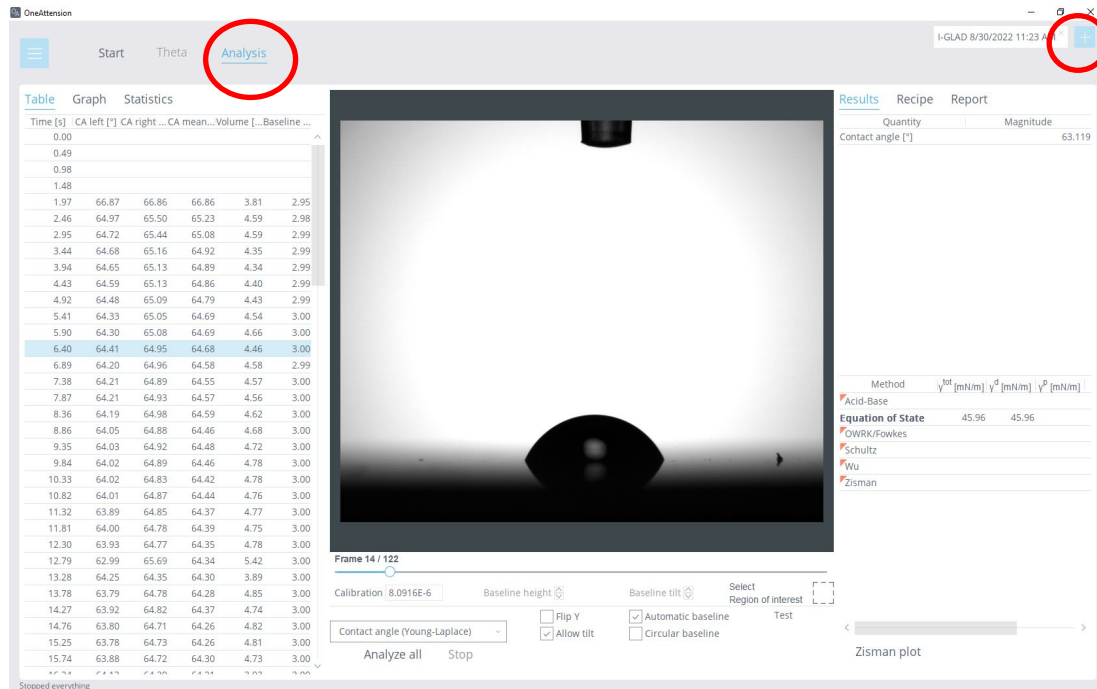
OneAttension

Start Theta Analysis

I-GLAD 8/30/2022 11:23 A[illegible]

Table Graph Statistics

| Time [s] | CA left [°] | CA right ... | CA mean... | Volume [... | Baseline ... |
|---|---|---|---|---|---|
| 0.00 | | | | | |
| 0.49 | | | | | |
| 0.98 | | | | | |
| 1.48 | | | | | |
| 1.97 | 66.87 | 66.86 | 66.86 | 3.81 | 2.95 |
| 2.46 | 64.97 | 65.50 | 65.23 | 4.59 | 2.98 |
| 2.95 | 64.72 | 65.44 | 65.08 | 4.59 | 2.99 |
| 3.44 | 64.68 | 65.16 | 64.92 | 4.35 | 2.99 |
| 3.94 | 64.65 | 65.13 | 64.89 | 4.34 | 2.99 |
| 4.43 | 64.59 | 65.13 | 64.86 | 4.40 | 2.99 |
| 4.92 | 64.48 | 65.09 | 64.79 | 4.43 | 2.99 |
| 5.41 | 64.33 | 65.05 | 64.69 | 4.54 | 3.00 |
| 5.90 | 64.30 | 65.08 | 64.69 | 4.66 | 3.00 |
| 6.40 | 64.41 | 64.95 | 64.68 | 4.46 | 3.00 |
| 6.89 | 64.20 | 64.96 | 64.58 | 4.58 | 2.99 |
| 7.38 | 64.21 | 64.89 | 64.55 | 4.57 | 3.00 |
| 7.87 | 64.21 | 64.93 | 64.57 | 4.56 | 3.00 |
| 8.36 | 64.19 | 64.98 | 64.59 | 4.62 | 3.00 |
| 8.86 | 64.05 | 64.88 | 64.46 | 4.68 | 3.00 |
| 9.35 | 64.03 | 64.92 | 64.48 | 4.72 | 3.00 |
| 9.84 | 64.02 | 64.89 | 64.46 | 4.78 | 3.00 |
| 10.33 | 64.02 | 64.83 | 64.42 | 4.78 | 3.00 |
| 10.82 | 64.01 | 64.87 | 64.44 | 4.76 | 3.00 |
| 11.32 | 63.89 | 64.85 | 64.37 | 4.77 | 3.00 |
| 11.81 | 64.00 | 64.78 | 64.39 | 4.75 | 3.00 |
| 12.30 | 63.93 | 64.77 | 64.35 | 4.78 | 3.00 |
| 12.79 | 62.99 | 65.69 | 64.34 | 5.42 | 3.00 |
| 13.28 | 64.25 | 64.35 | 64.30 | 3.89 | 3.00 |
| 13.78 | 63.79 | 64.78 | 64.28 | 4.85 | 3.00 |
| 14.27 | 63.92 | 64.82 | 64.37 | 4.74 | 3.00 |
| 14.76 | 63.80 | 64.71 | 64.26 | 4.82 | 3.00 |
| 15.25 | 63.78 | 64.73 | 64.26 | 4.81 | 3.00 |
| 15.74 | 63.88 | 64.72 | 64.30 | 4.73 | 3.00 |

Frame 14 / 122

Calibration 8.0916E-6 Baseline height Baseline tilt Select Region of interest

Flip Y
Allow tilt
Automatic baseline
Circular baseline
Test

Contact angle (Young-Laplace)

Analyze all Stop

Results Recipe Report

| Quantity | Magnitude |
|---|---|
| Contact angle [°] | 63.119 |

| Method | $\gamma^{tot}$ [mN/m] | $\gamma^{d}$ [mN/m] | $\gamma^{p}$ [mN/m] |
|---|---|---|---|
| Acid-Base | | | |
| Equation of State | 45.96 | 45.96 | |
| OWRK/Fowkes | | | |
| Schultz | | | |
| Wu | | | |
| Zisman | | | |

Zisman plot

Stopped everything